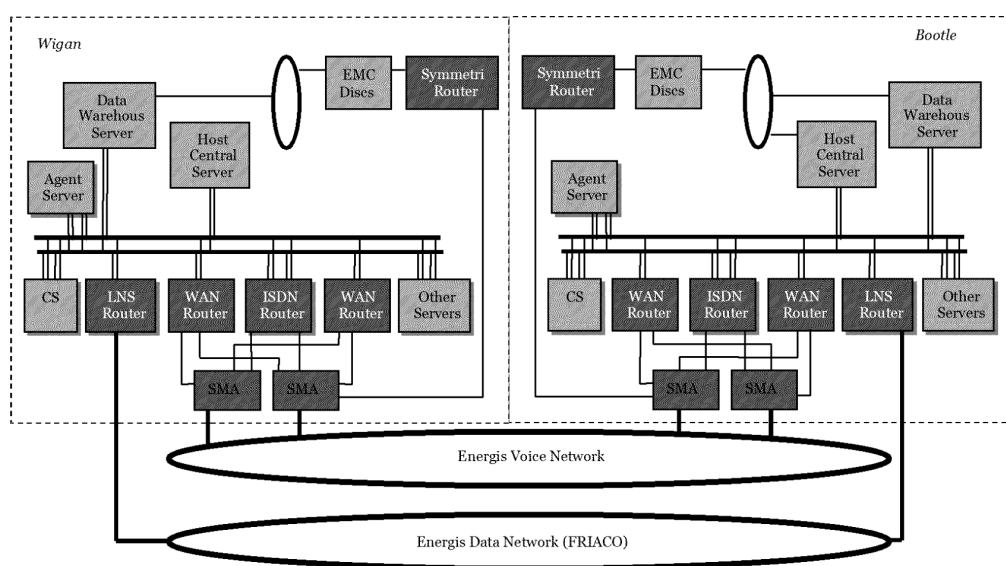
Wigan

EMC Discs

Symmetri Router

Data Warehous Server

Host Central Server

Agent Server

CS

LNS Router

WAN Router

ISDN Router

WAN Router

Other Servers

SMA

SMA

Bootle

Symmetri Router

EMC Discs

Data Warehous Server

Host Central Server

Agent Server

CS

WAN Router

ISDN Router

WAN Router

LNS Router

Other Servers

SMA

SMA

Energis Voice Network

Energis Data Network (FRIACO)